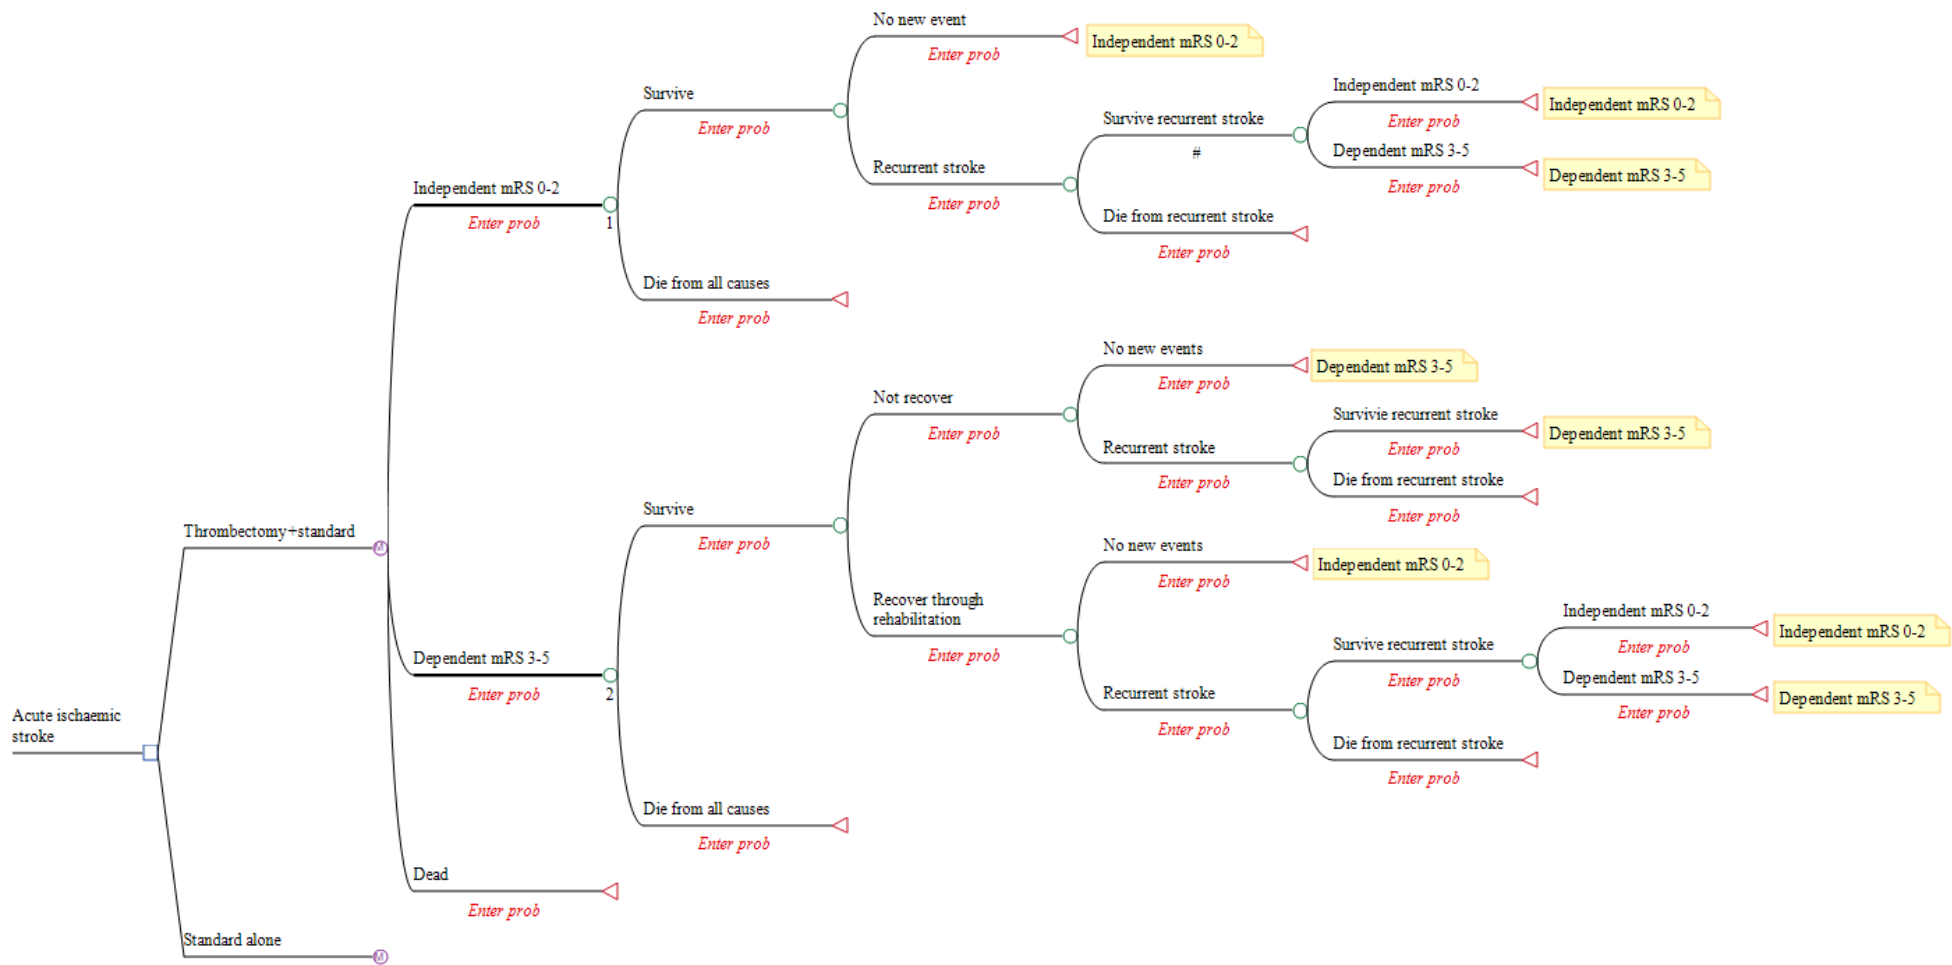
No new event
Enter prob
Independent mRS 0-2
Survive
Enter prob
Independent mRS 0-2
Independent mRS 0-2
Survive recurrent stroke
Enter prob
#
Dependent mRS 3-5
Recurrent stroke
Dependent mRS 3-5
Enter prob
Independent mRS 0-2
Enter prob
Enter prob
Die from recurrent stroke
1
Enter prob
Die from all causes
Enter prob
No new events
Dependent mRS 3-5
Enter prob
Not recover
Survivie recurrent stroke
Dependent mRS 3-5
Enter prob
Enter prob
Recurrent stroke
Die from recurrent stroke
Enter prob
Survive
Enter prob
Thrombectomy+standard
Enter prob
No new events
Independent mRS 0-2
Enter prob
Recover through rehabilitation
Independent mRS 0-2
Independent mRS 0-2
Enter prob
Survive recurrent stroke
Enter prob
Dependent mRS 3-5
Dependent mRS 3-5
Dependent mRS 3-5
Enter prob
Enter prob
Recurrent stroke
2
Enter prob
Acute ischaemic stroke
Enter prob
Die from recurrent stroke
Enter prob
Die from all causes
Enter prob
Dead
Enter prob
Standard alone